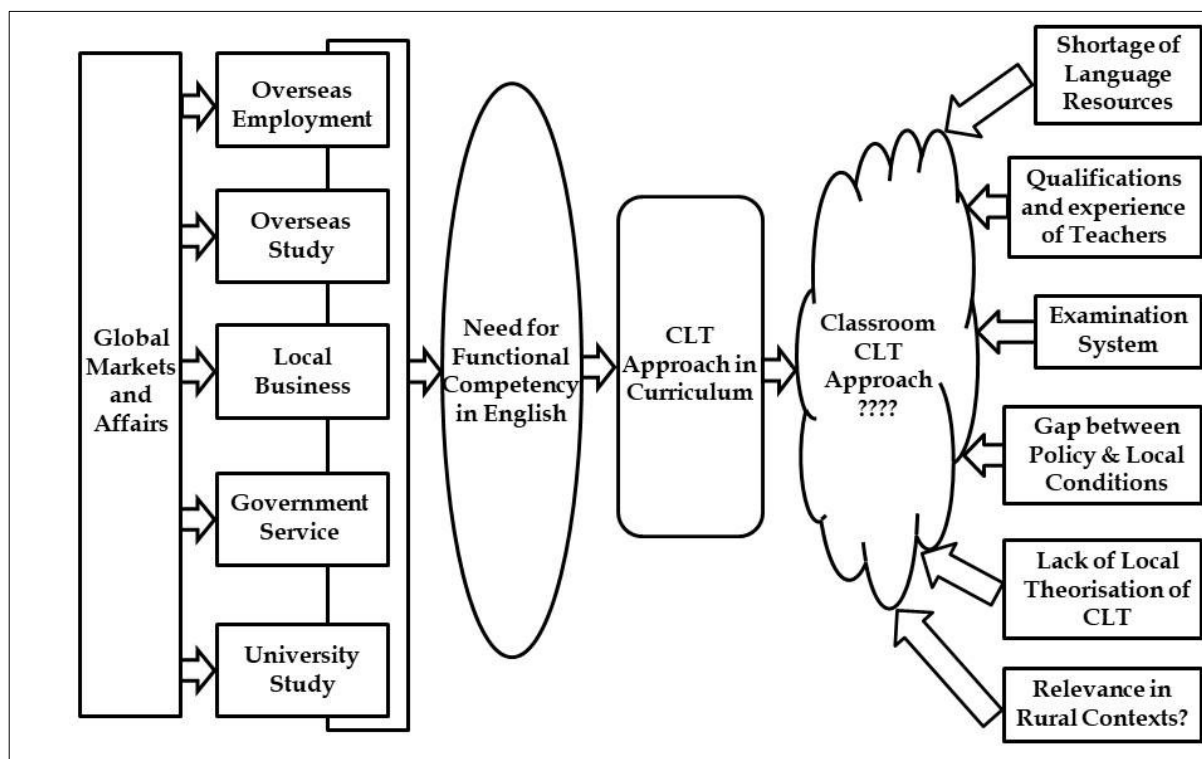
Global Markets and Affairs

Overseas Employment

Overseas Study

Local Business

Government Service

University Study

Need for Functional Competency in English

CLT Approach in Curriculum

Classroom CLT Approach ????

Shortage of Language Resources

Qualifications and experience of Teachers

Examination System

Gap between Policy & Local Conditions

Lack of Local Theorisation of CLT

Relevance in Rural Contexts?